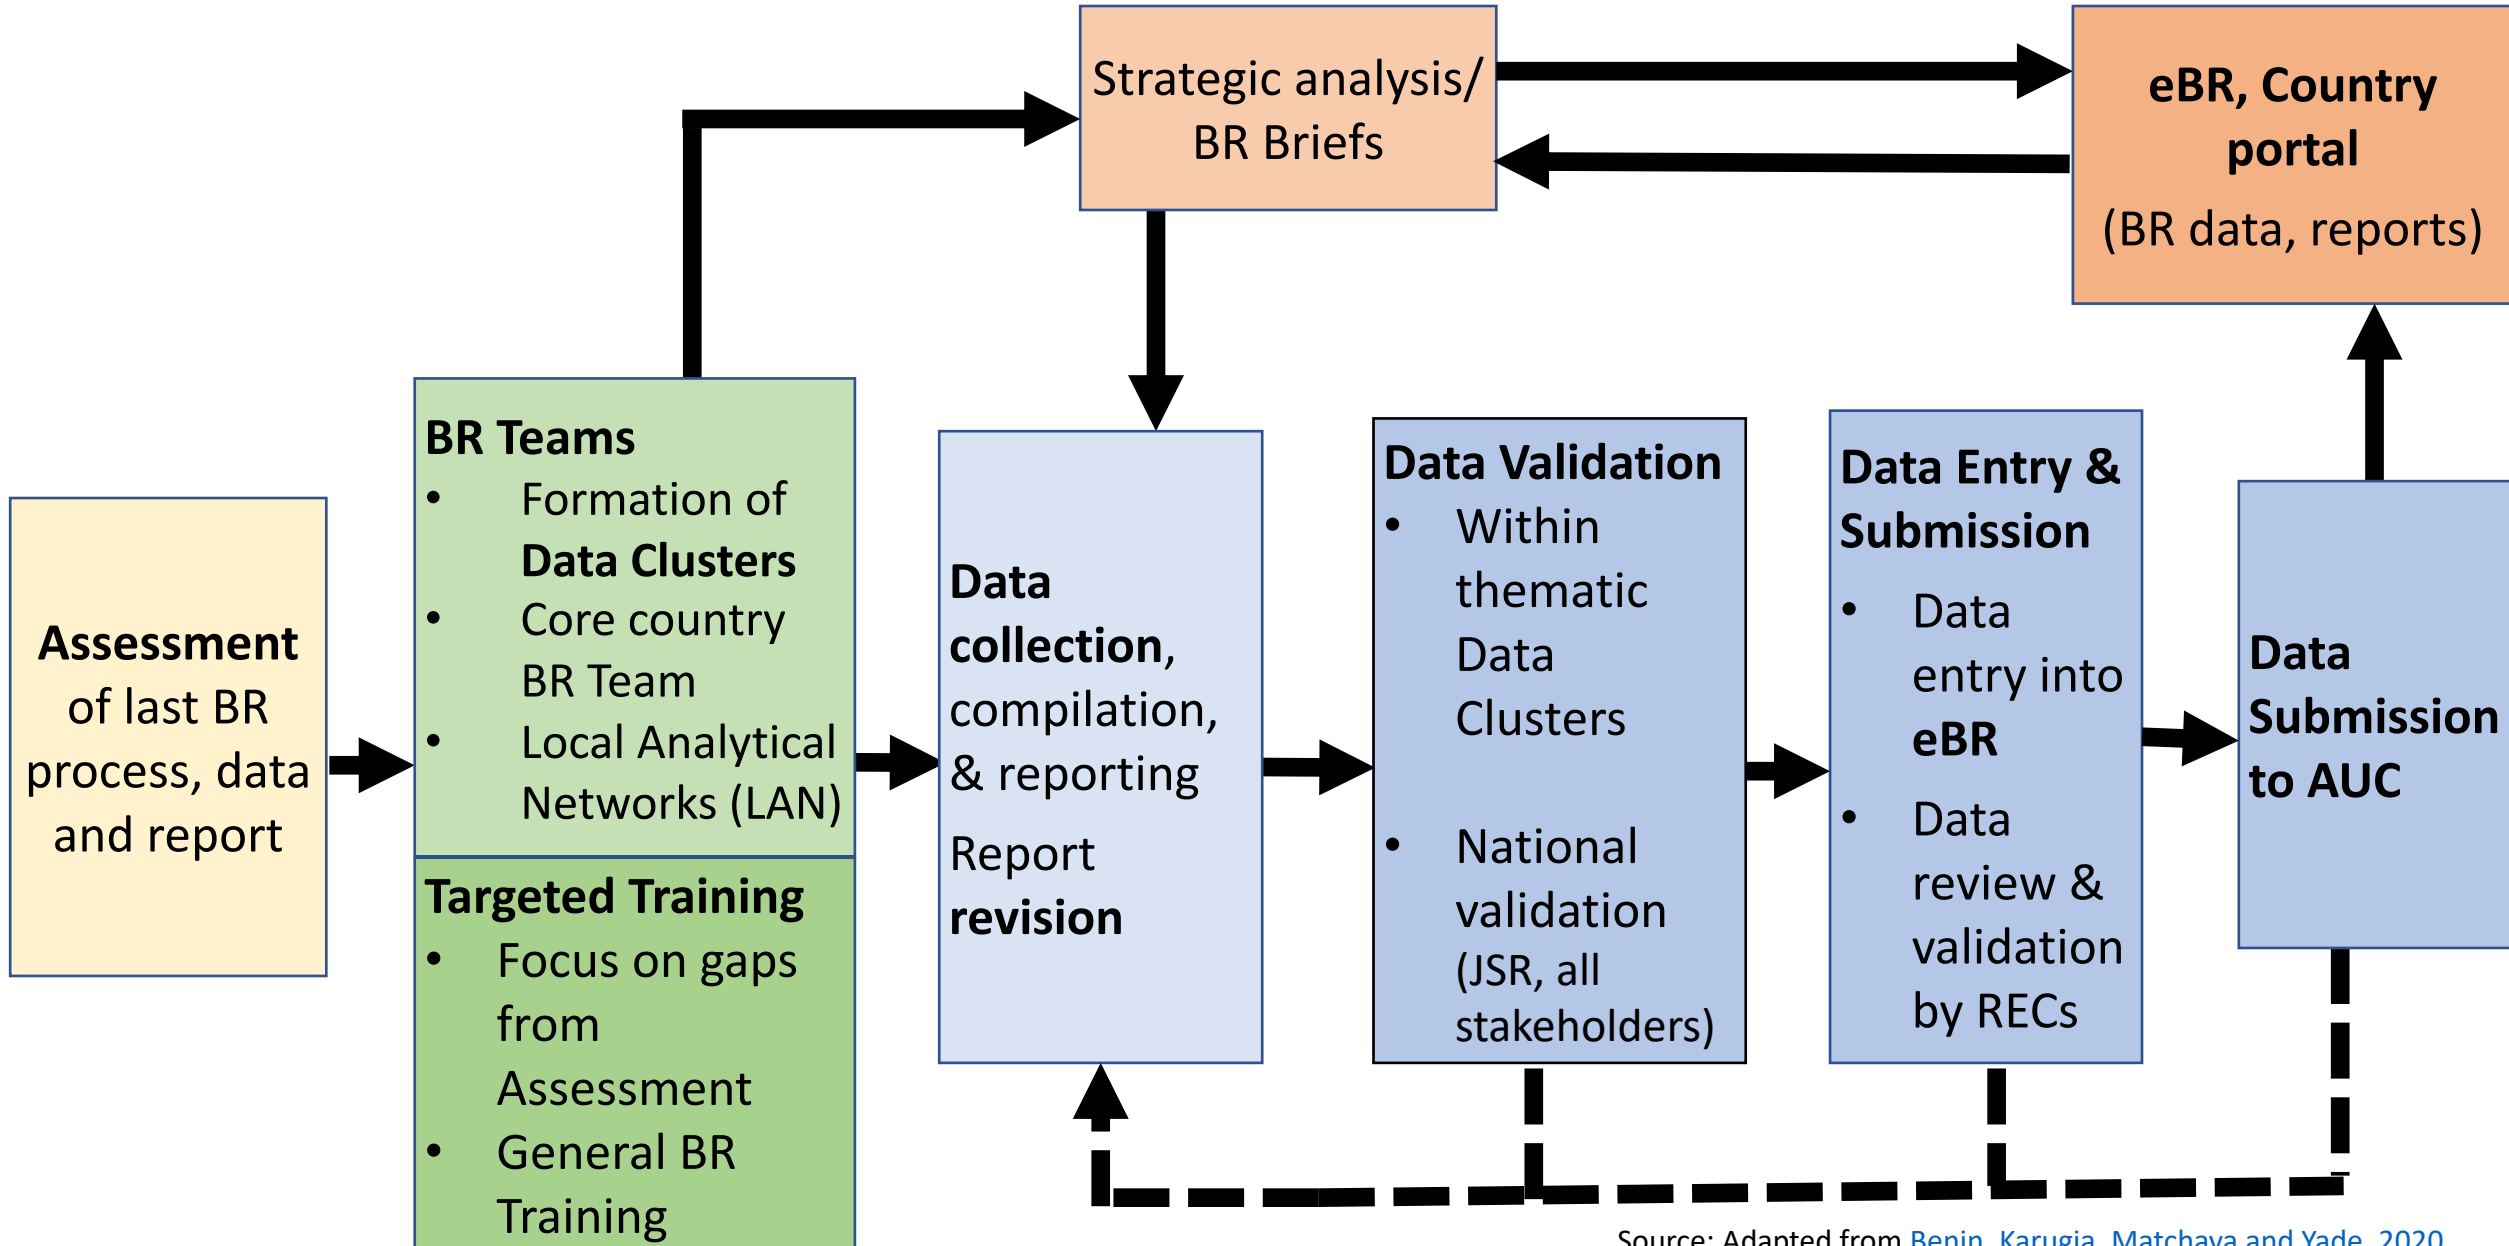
Strategic analysis/ BR Briefs

eBR, Country portal

(BR data, reports)

Assessment of last BR process, data and report

BR Teams
• Formation of Data Clusters
• Core country BR Team
• Local Analytical Networks (LAN)

Targeted Training
• Focus on gaps from Assessment
• General BR Training

Data collection, compilation, & reporting

Report revision

Data Validation
• Within thematic Data Clusters
• National validation (JSR, all stakeholders)

Data Entry & Submission
• Data entry into eBR
• Data review & validation by RECs

Data Submission to AUC

Source: Adapted from Benin, Karugia, Matchaya and Yade, 2020